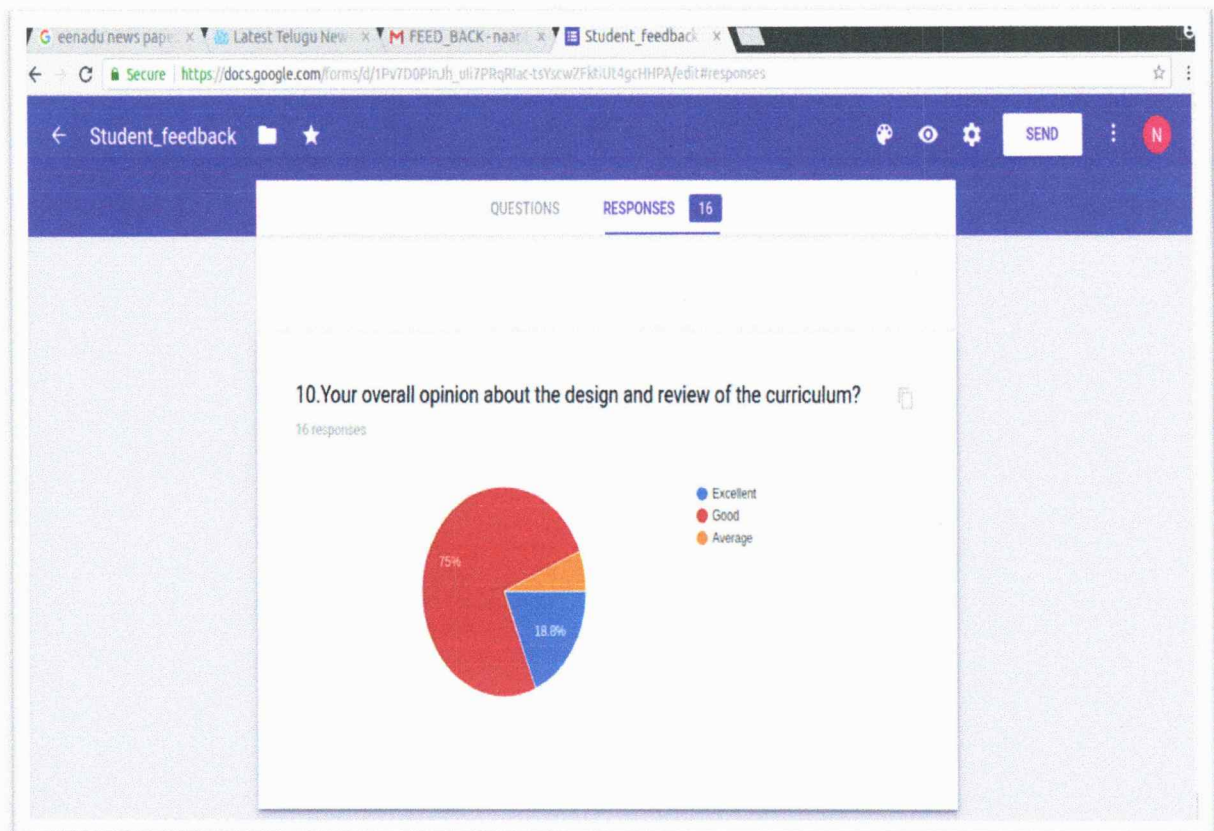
G eenadu news pape × Latest Telugu New × M FEED_BACK - naac × Student_feedback ×

Secure | https://docs.google.com/forms/d/1Pv7D0PInJh_uli7PRqRlac-tsYscwZFktiUt4gcHHPA/edit#responses

Student_feedback

SEND

N

QUESTIONS RESPONSES 16

10.Your overall opinion about the design and review of the curriculum?

16 responses

Excellent
Good
Average

75%

18.8%